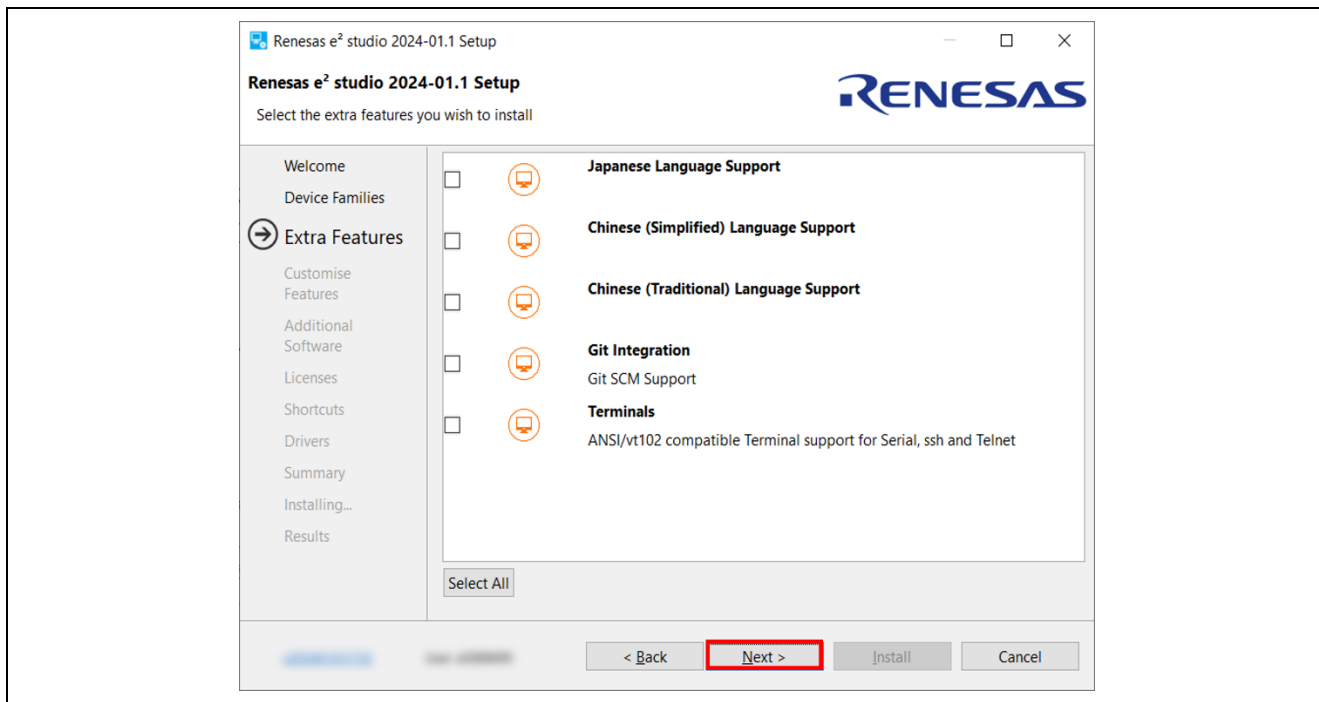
Renesas e² studio 2024-01.1 Setup

Renesas e² studio 2024-01.1 Setup

Select the extra features you wish to install

RENESAS

Welcome
Device Families
Extra Features
Customise Features
Additional Software
Licenses
Shortcuts
Drivers
Summary
Installing...
Results

Japanese Language Support

Chinese (Simplified) Language Support

Chinese (Traditional) Language Support

Git Integration
Git SCM Support

Terminals
ANSI/vt102 compatible Terminal support for Serial, ssh and Telnet

Select All

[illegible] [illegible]

< Back
Next >
Install
Cancel